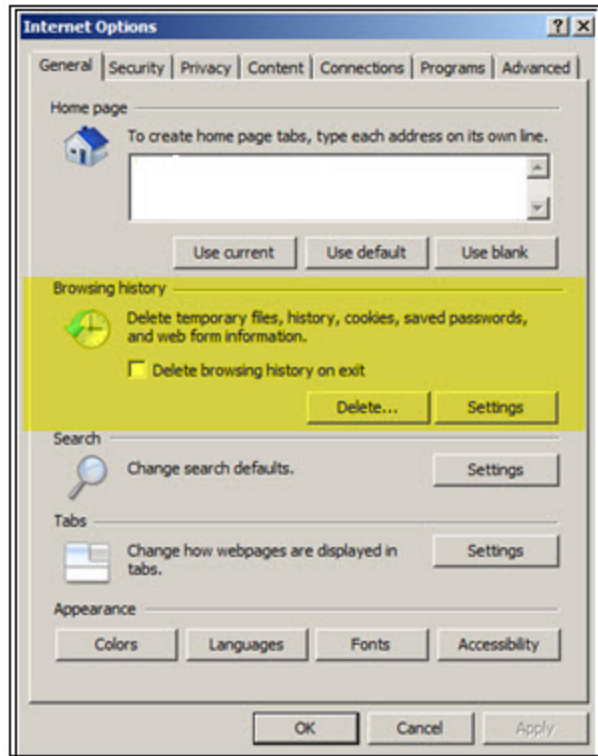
Internet Options

? X

General | Security | Privacy | Content | Connections | Programs | Advanced

Home page

To create home page tabs, type each address on its own line.

Use current | Use default | Use blank

Browsing history

Delete temporary files, history, cookies, saved passwords, and web form information.

Delete browsing history on exit

Delete... | Settings

Search

Change search defaults.

Settings

Tabs

Change how webpages are displayed in tabs.

Settings

Appearance

Colors | Languages | Fonts | Accessibility

OK | Cancel | Apply